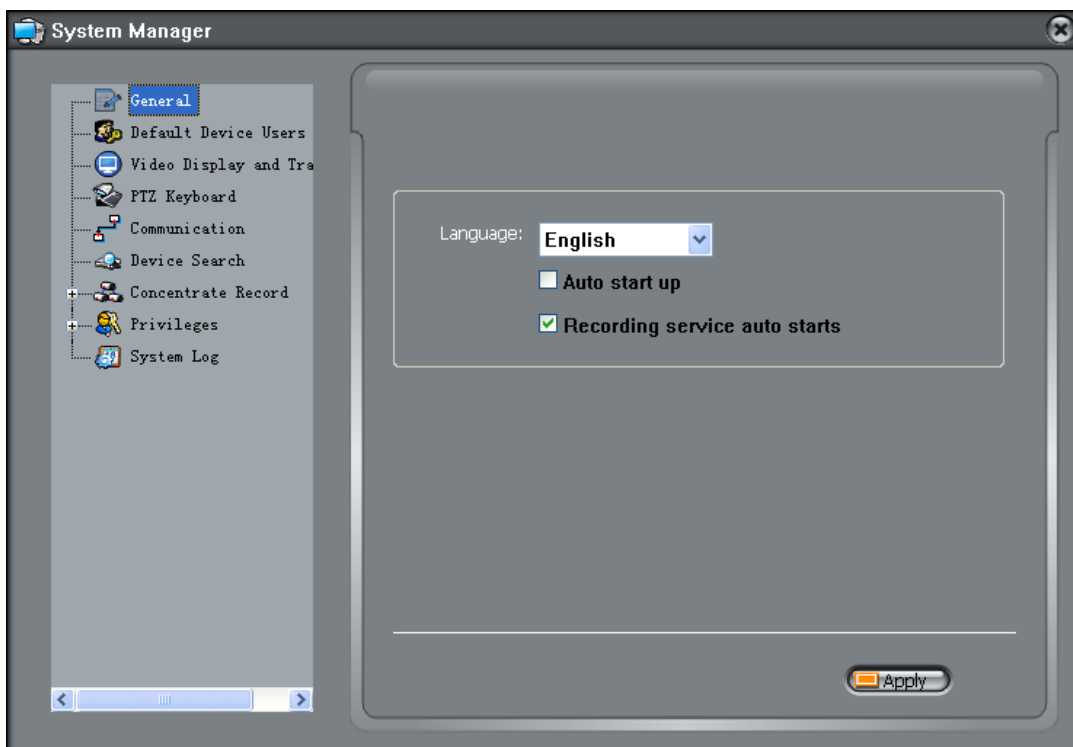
System Manager

General
Default Device Users
Video Display and Tra
PTZ Keyboard
Communication
Device Search
Concentrate Record
Privileges
System Log

Language: English
Auto start up
Recording service auto starts

Apply